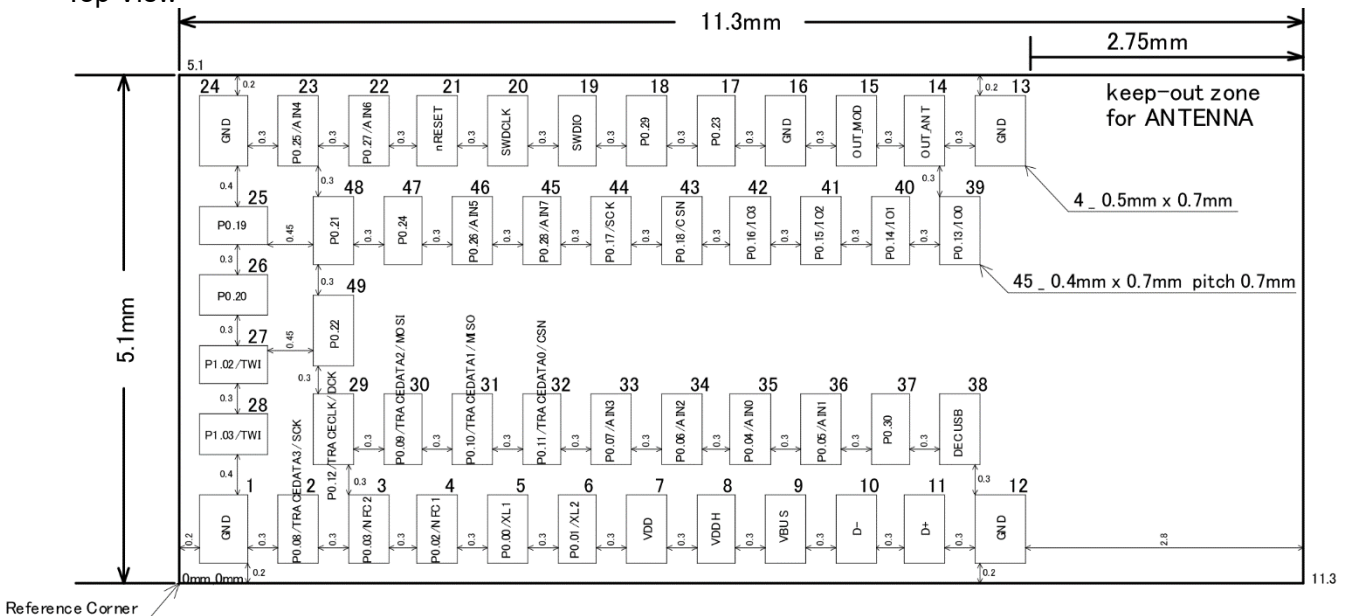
Top View

11.3mm

2.75mm

5.1

24 GND 0.2
23 P0.25/AIN4
22 P0.27/AIN6
21 nRESET
20 SWDCLK
19 SWDIO
18 P0.29
17 P0.23
16 GND
15 OUT_MOD
14 OUT_ANT
13 GND 0.2

keep-out zone for ANTENNA

0.3 0.3 0.3 0.3 0.3 0.3 0.3 0.3 0.3 0.3 0.3

4 _ 0.5mm x 0.7mm

0.4 0.3 0.3

25 P0.19 0.45
48 P0.21
47 P0.24
46 P0.26/AIN5
45 P0.28/AIN7
44 P0.17/SCK
43 P0.18/CSN
42 P0.16/IO3
41 P0.15/IO2
40 P0.14/IO1
39 P0.13/IO0

45 _ 0.4mm x 0.7mm pitch 0.7mm

5.1mm

0.3
26 P0.20
0.3 0.3
49 P0.22
27 P1.02/TWI 0.45
0.3 0.3

28 P1.03/TWI
29 P0.12/TRACECLK/DCK
30 P0.09/TRACEDATA2/MOSI
31 P0.10/TRACEDATA1/MISO
32 P0.11/TRACEDATA0/CSN
33 P0.07/AIN3
34 P0.06/AIN2
35 P0.04/AIN0
36 P0.05/AIN1
37 P0.30
38 DECUSB

0.4 0.3 0.3

1 GND
2 P0.08/TRACEDATA3/SCK
3 P0.03/NFC2
4 P0.02/NFC1
5 P0.00/XL1
6 P0.01/XL2
7 VDD
8 VDDH
9 VBUS
10 D-
11 D+
12 GND

0.2 0.3 0.3 0.3 0.3 0.3 0.3 0.3 0.3 0.3 0.3 0.3 2.8

0mm,0mm 0.2 0.2 11.3

Reference Corner